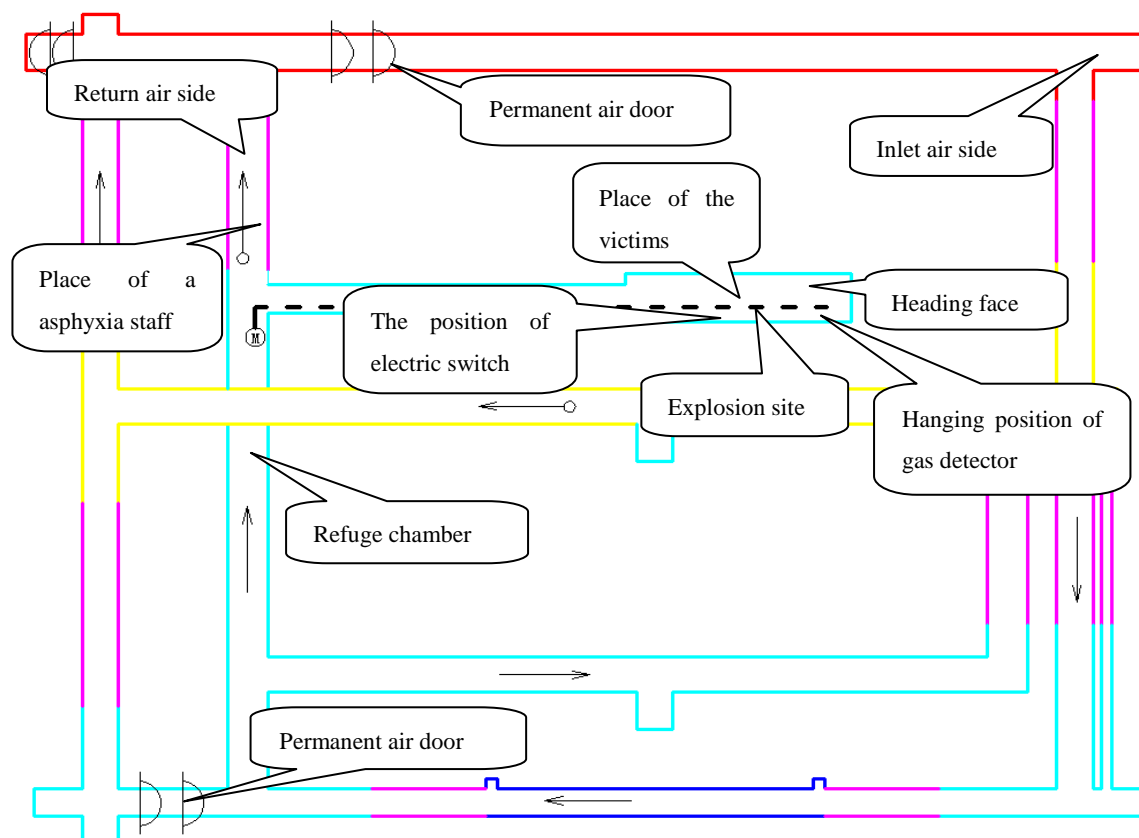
Return air side

Permanent air door

Inlet air side

Place of the victims

Place of a asphyxia staff

Heading face

M

The position of electric switch

Explosion site

Hanging position of gas detector

Refuge chamber

Permanent air door